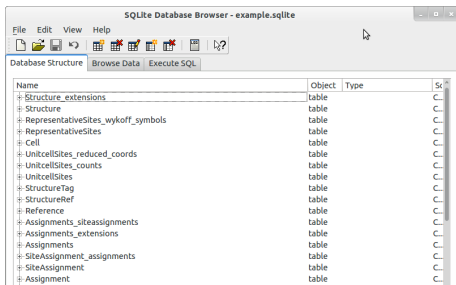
SQLite Database Browser - example.sqlite

File Edit View Help

Database Structure | Browse Data | Execute SQL

| Name | Object | Type | Sc |
|---|---|---|---|
| Structure_extensions | table | | C... |
| Structure | table | | C... |
| RepresentativeSites_wykoff_symbols | table | | C... |
| RepresentativeSites | table | | C... |
| Cell | table | | C... |
| UnitcellSites_reduced_coords | table | | C... |
| UnitcellSites_counts | table | | C... |
| UnitcellSites | table | | C... |
| StructureTag | table | | C... |
| StructureRef | table | | C... |
| Reference | table | | C... |
| Assignments_siteassignments | table | | C... |
| Assignments_extensions | table | | C... |
| Assignments | table | | C... |
| SiteAssignment_assignments | table | | C... |
| SiteAssignment | table | | C... |
| Assignment | table | | C... |